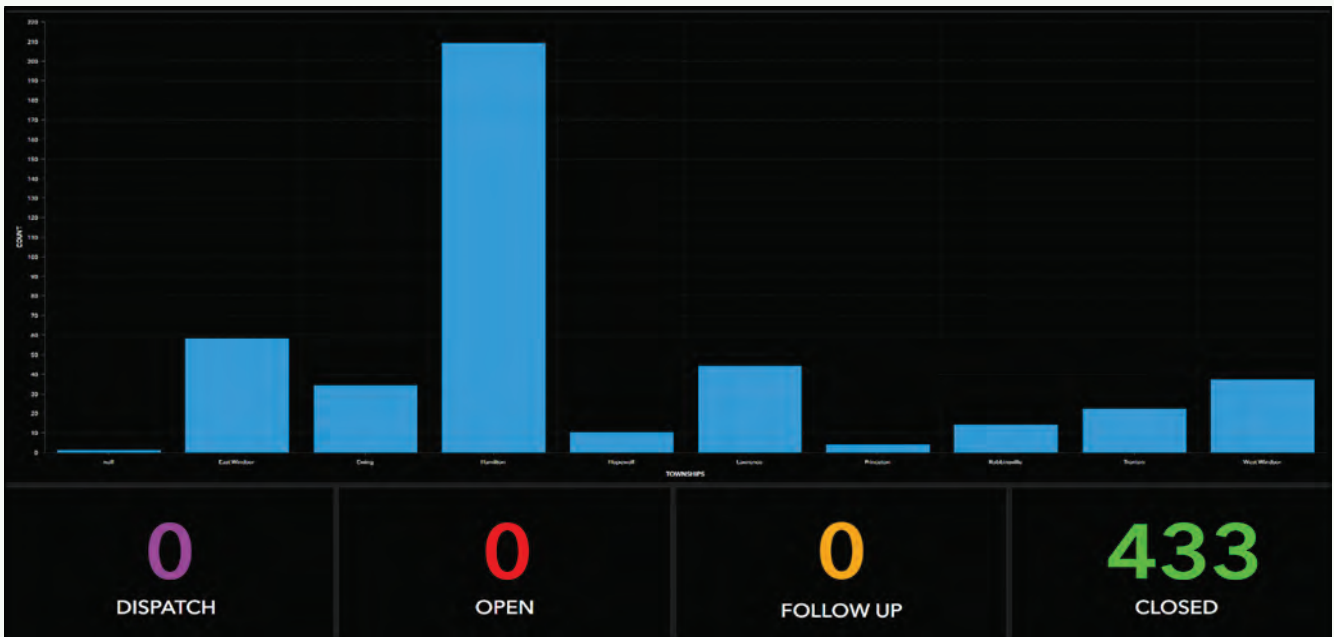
220
210
200
190
180
170
160
150
140
130
120
110
100
90
80
70
60
50
40
30
20
10
0

COUNT

null
East Windsor
Ewing
Hamilton
Hopewell
Lawrence
Princeton
Robbinsville
Trenton
West Windsor

TOWNSHIPS

0
DISPATCH

0
OPEN

0
FOLLOW UP

433
CLOSED